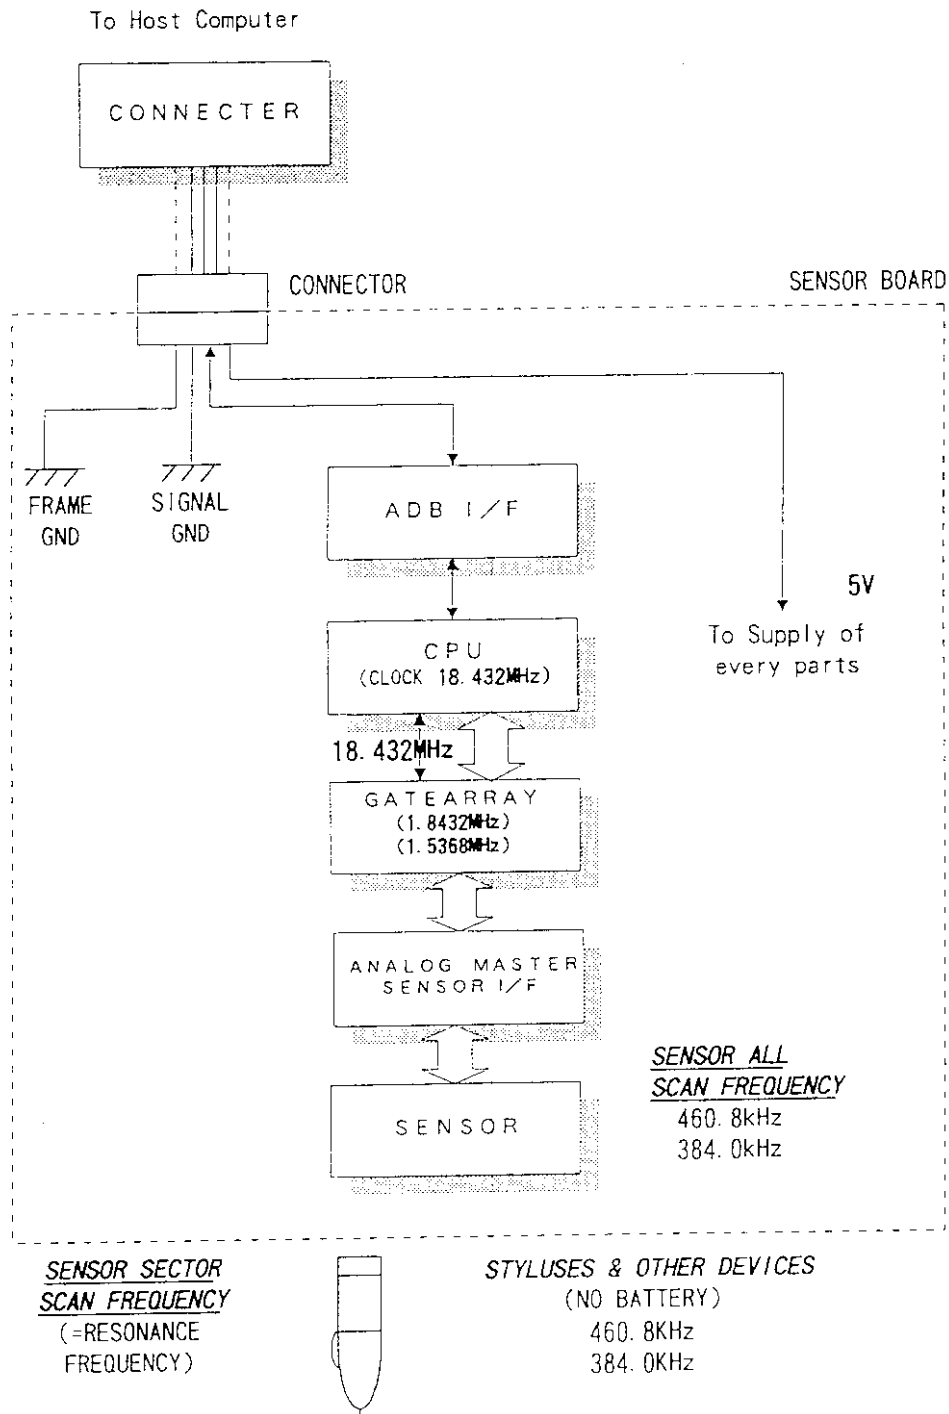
To Host Computer

CONNECTER

CONNECTOR

SENSOR BOARD

FRAME GND

SIGNAL GND

ADB I/F

5V

To Supply of every parts

CPU
(CLOCK 18.432MHz)

18.432MHz

GATEARRAY
(1.8432MHz)
(1.5368MHz)

ANALOG MASTER SENSOR I/F

SENSOR ALL SCAN FREQUENCY
460.8kHz
384.0kHz

SENSOR

SENSOR SECTOR SCAN FREQUENCY
(=RESONANCE FREQUENCY)

STYLUSES & OTHER DEVICES
(NO BATTERY)
460.8KHz
384.0KHz